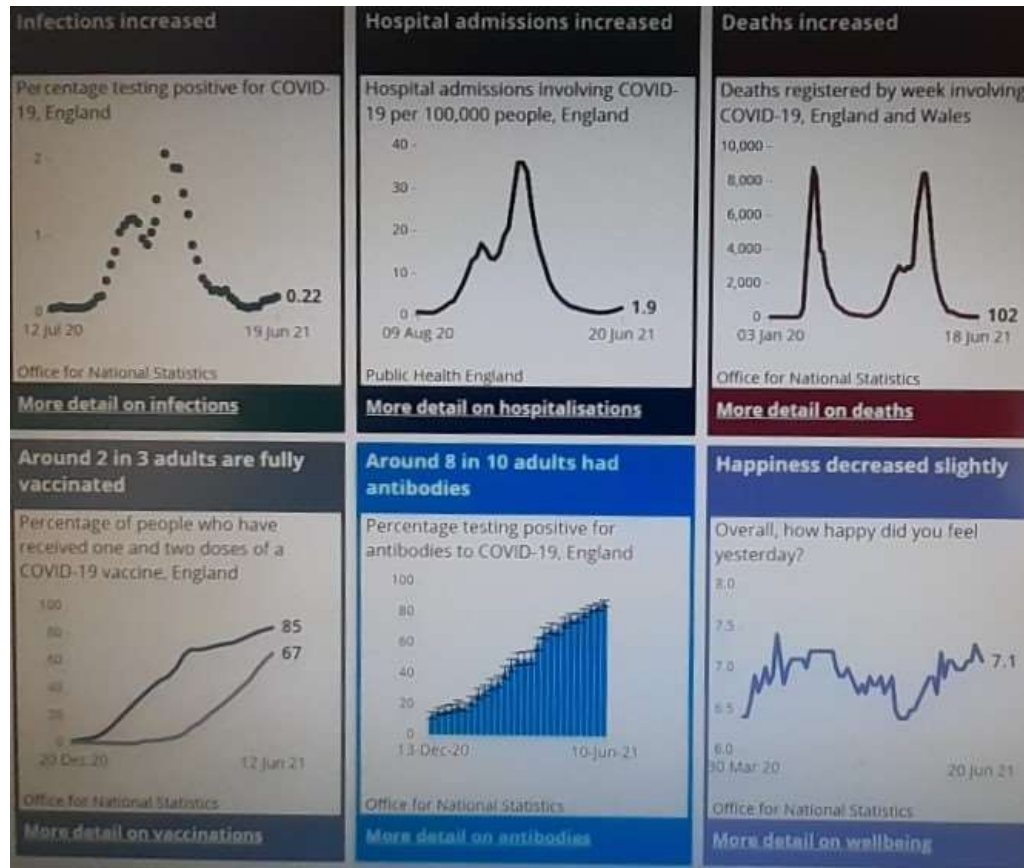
Infections increased

Percentage testing positive for COVID-19, England

2

1

0

0.22

12 Jul 20

19 Jun 21

Office for National Statistics

More detail on infections

Hospital admissions increased

Hospital admissions involving COVID-19 per 100,000 people, England

40

30

20

10

0

1.9

09 Aug 20

20 Jun 21

Public Health England

More detail on hospitalisations

Deaths increased

Deaths registered by week involving COVID-19, England and Wales

10,000

8,000

6,000

4,000

2,000

0

102

03 Jan 20

18 Jun 21

Office for National Statistics

More detail on deaths

Around 2 in 3 adults are fully vaccinated

Percentage of people who have received one and two doses of a COVID-19 vaccine, England

100

80

60

40

20

0

85

67

20 Dec 20

12 Jun 21

Office for National Statistics

More detail on vaccinations

Around 8 in 10 adults had antibodies

Percentage testing positive for antibodies to COVID-19, England

100

80

60

40

20

0

13-Dec-20

10-Jun-21

Office for National Statistics

More detail on antibodies

Happiness decreased slightly

Overall, how happy did you feel yesterday?

8.0

7.5

7.0

6.5

6.0

7.1

30 Mar 20

20 Jun 21

Office for National Statistics

More detail on wellbeing